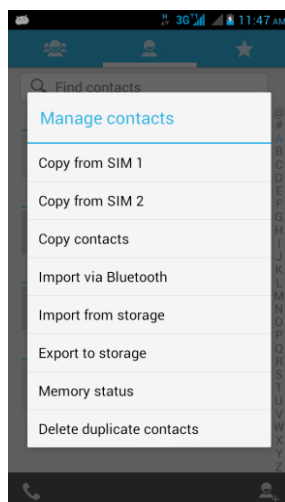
3G 11:47 AM

Find contacts

Manage contacts

Copy from SIM 1

Copy from SIM 2

Copy contacts

Import via Bluetooth

Import from storage

Export to storage

Memory status

Delete duplicate contacts

#
A
B
C
D
E
F
G
H
I
J
K
L
M
N
O
P
Q
R
S
T
U
V
W
X
Y
Z